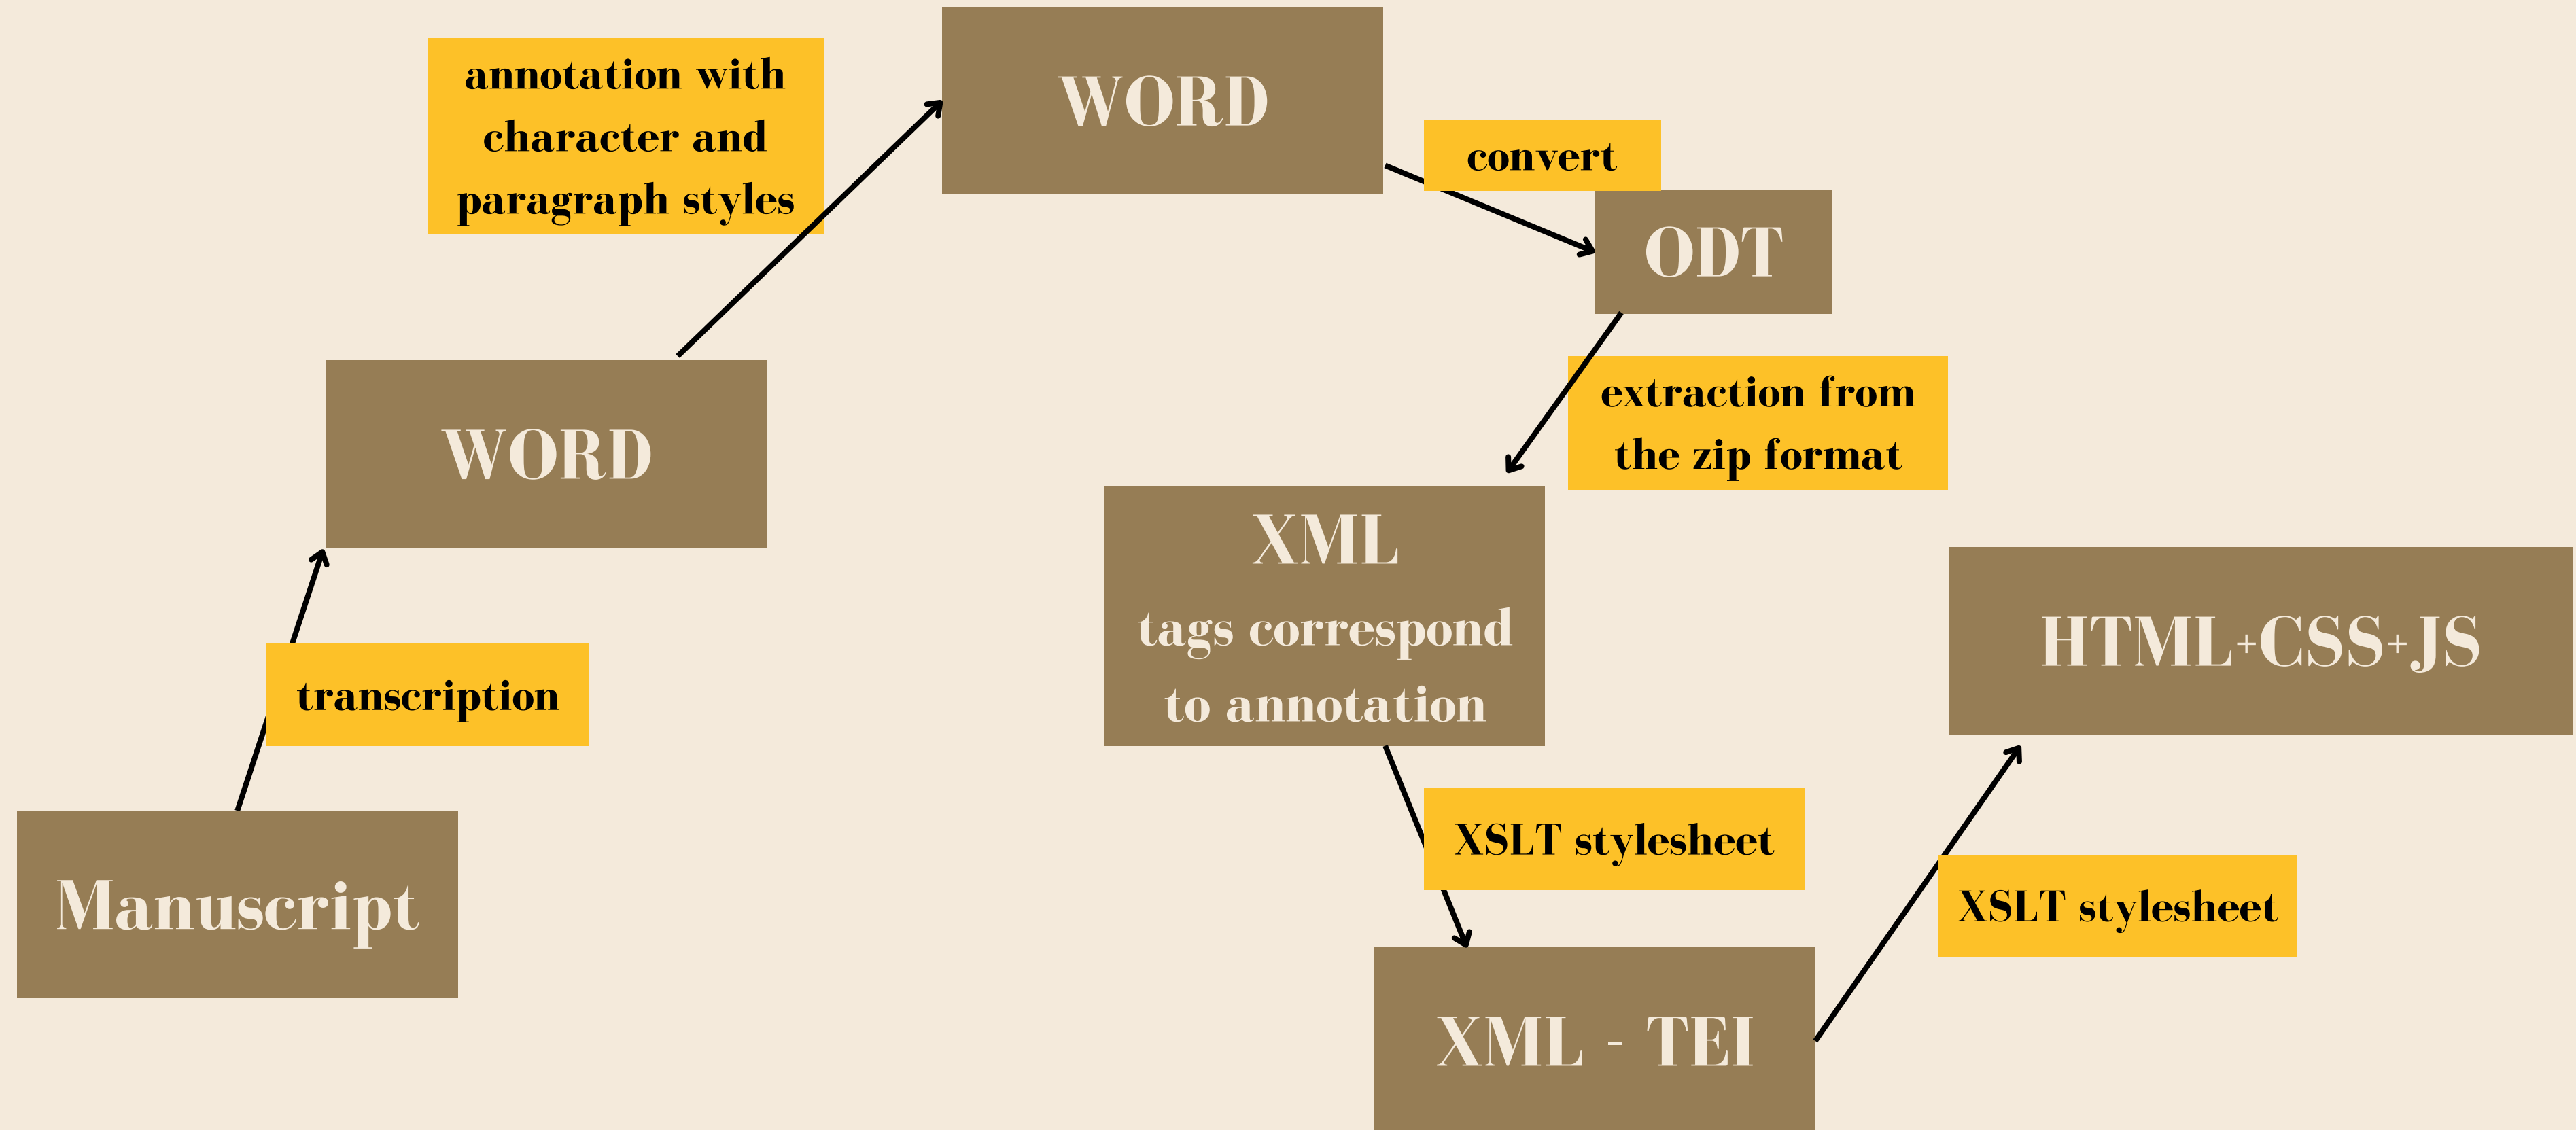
Manuscript

transcription

WORD

annotation with character and paragraph styles

WORD

convert

ODT

extraction from the zip format

XML
tags correspond to annotation

XSLT stylesheet

XML - TEI

XSLT stylesheet

HTML+CSS+JS